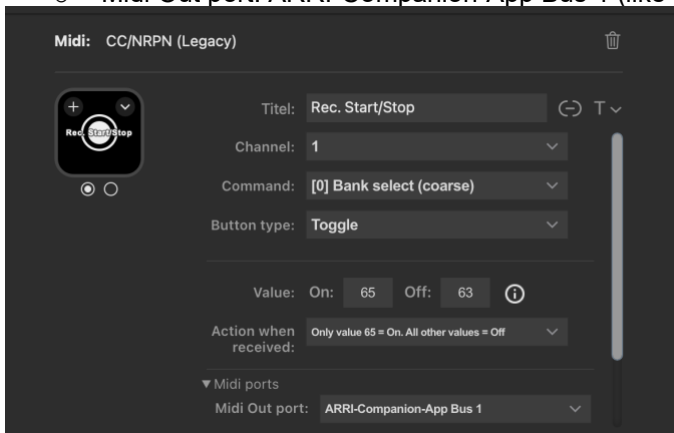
○ Midi Out port: ARRI-Companion-App Bus 1 (like

Midi: CC/NRPN (Legacy)

Rec. Start/Stop

Titel: Rec. Start/Stop

T

Channel: 1

Command: [0] Bank select (coarse)

Button type: Toggle

Value: On: 65 Off: 63

Action when received: Only value 65 = On. All other values = Off

▼Midi ports

Midi Out port: ARRI-Companion-App Bus 1